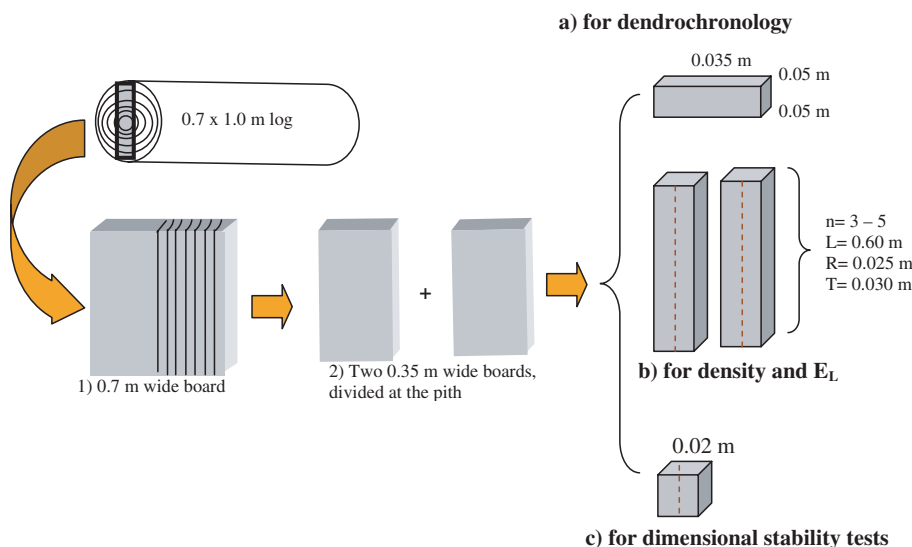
a) for dendrochronology

0.035 m

0.05 m

0.05 m

0.7 x 1.0 m log

n= 3 – 5
L= 0.60 m
R= 0.025 m
T= 0.030 m

+

1) 0.7 m wide board

2) Two 0.35 m wide boards, divided at the pith

b) for density and $E_L$

0.02 m

c) for dimensional stability tests